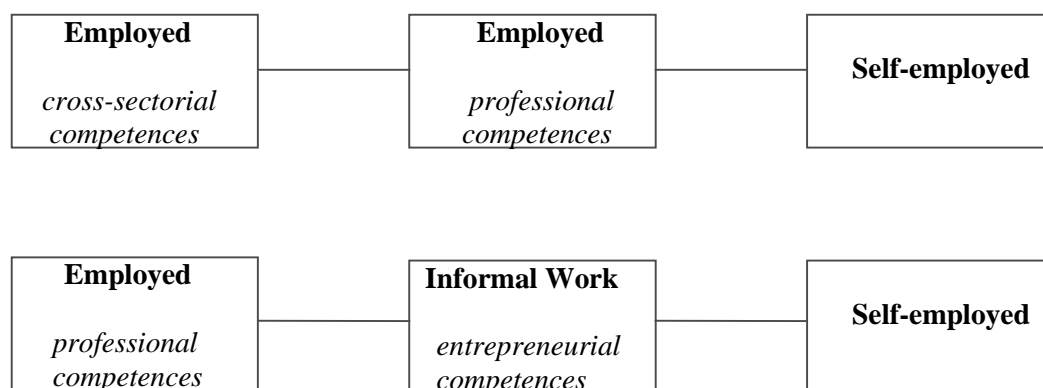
**Employed**

*cross-sectorial competences*

**Employed**

*professional competences*

**Self-employed**

**Employed**

*professional competences*

**Informal Work**

*entrepreneurial competences*

**Self-employed**